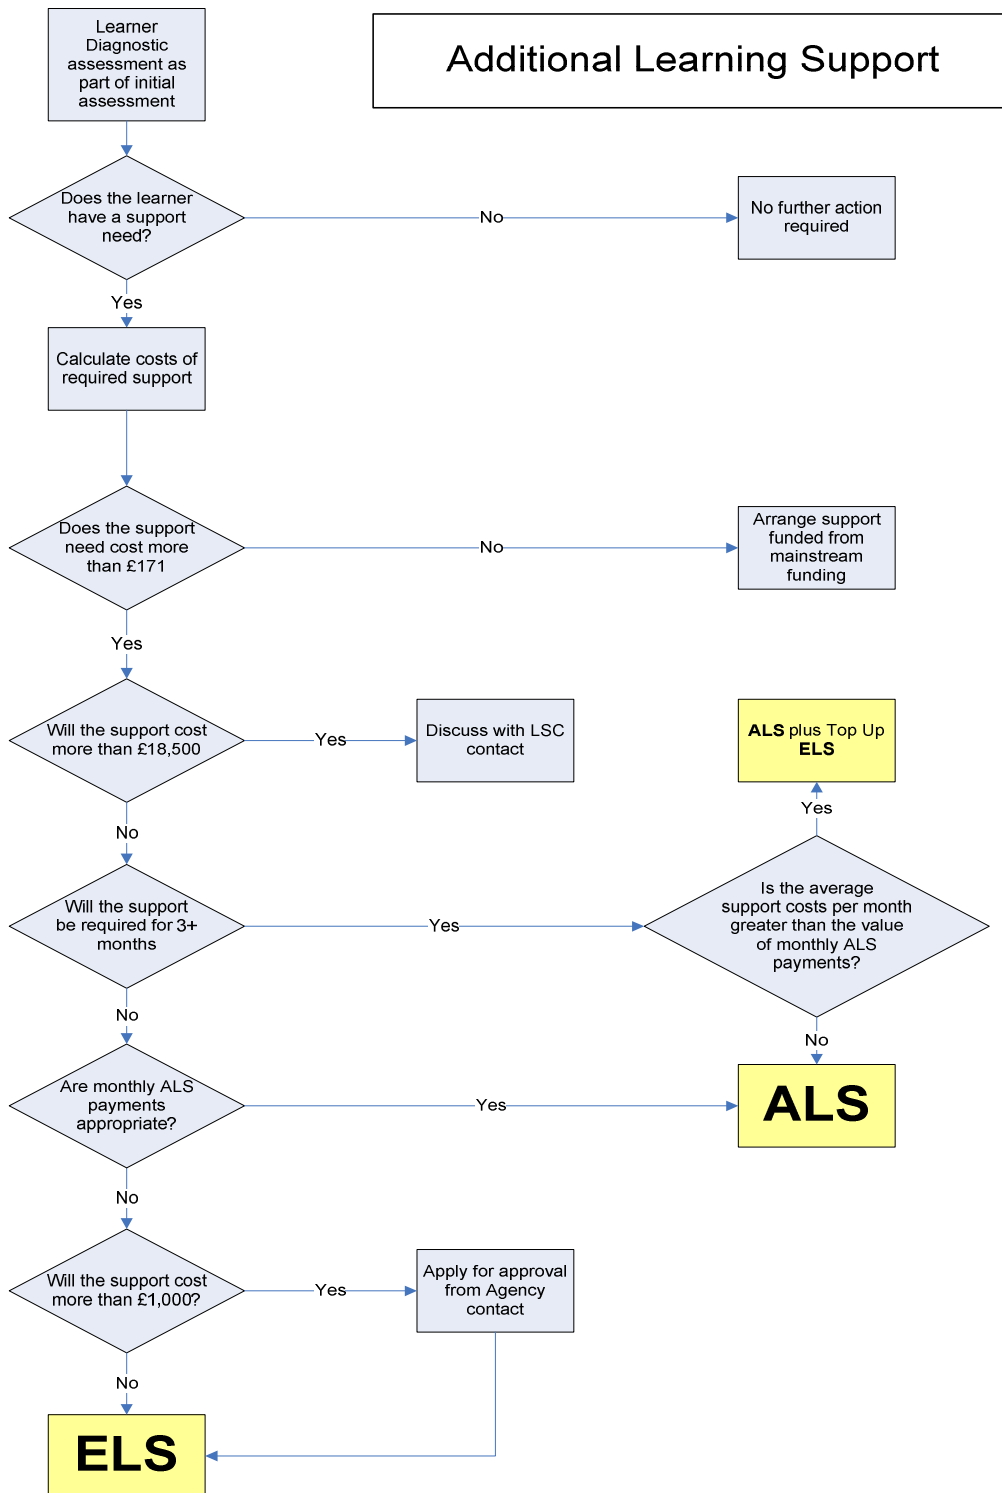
Learner Diagnostic assessment as part of initial assessment

Additional Learning Support

Does the learner have a support need?

No

No further action required

Yes

Calculate costs of required support

Does the support need cost more than £171

No

Arrange support funded from mainstream funding

Yes

Will the support cost more than £18,500

Yes

Discuss with LSC contact

**ALS** plus Top Up **ELS**

Yes

No

Will the support be required for 3+ months

Yes

Is the average support costs per month greater than the value of monthly ALS payments?

No

No

Are monthly ALS payments appropriate?

Yes

ALS

No

Will the support cost more than £1,000?

Yes

Apply for approval from Agency contact

No

ELS